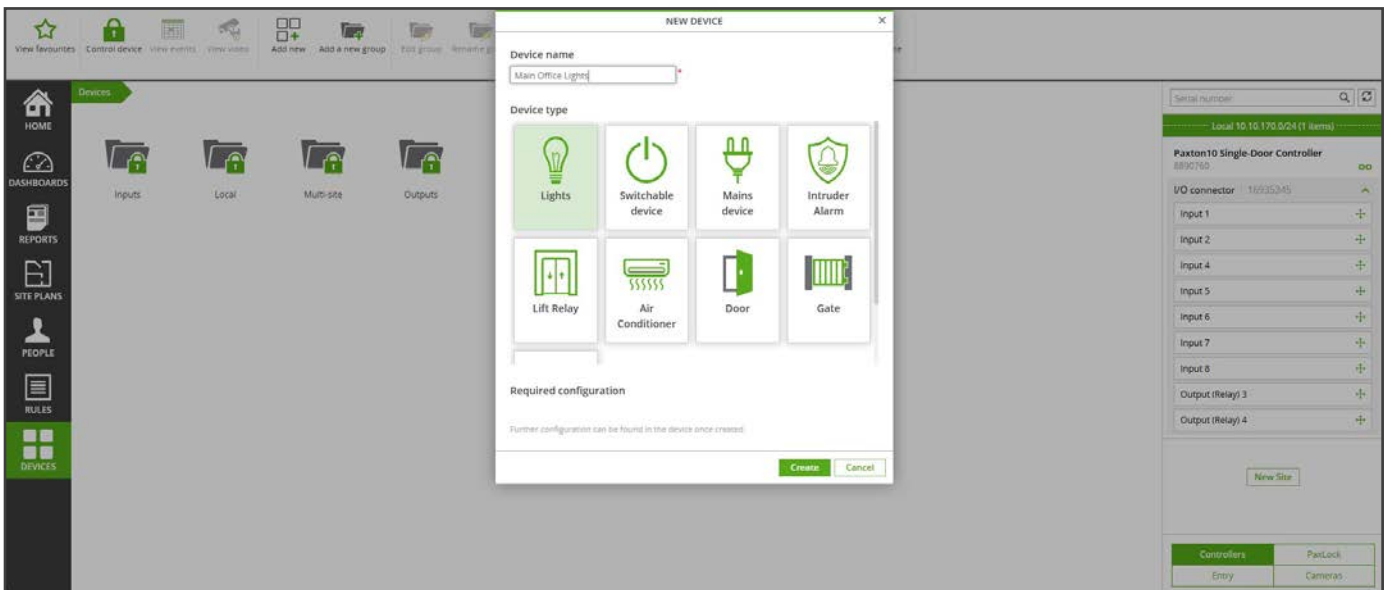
View favourites Control device View events View video Add new Add a new group Edit group Rename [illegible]

HOME
DASHBOARDS
REPORTS
SITE PLANS
PEOPLE
RULES
DEVICES

Devices

Inputs Local Multi-site Outputs

NEW DEVICE ×

Device name

Main Office Lights *

Device type

Lights
Switchable device
Mains device
Intruder Alarm
Lift Relay
Air Conditioner
Door
Gate

Required configuration

Further configuration can be found in the device once created.

Create Cancel

Serial number

Local 10.10.170.0/24 (1 items)

Paxton10 Single-Door Controller
8890760

I/O connector | 16935345

Input 1
Input 2
Input 4
Input 5
Input 6
Input 7
Input 8
Output (Relay) 3
Output (Relay) 4

New Site

Controllers PaxLock
Entry Cameras